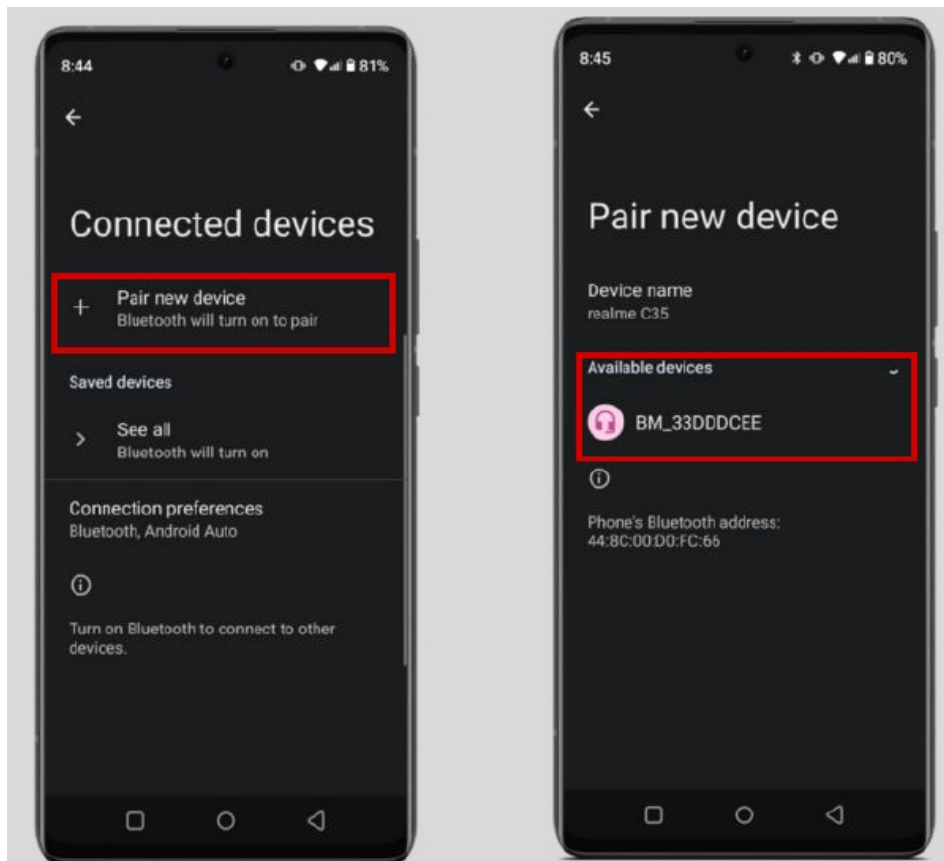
8:44

81%

Connected devices

Pair new device
Bluetooth will turn on to pair

Saved devices

See all
Bluetooth will turn on

Connection preferences
Bluetooth, Android Auto

Turn on Bluetooth to connect to other devices.

8:45

80%

Pair new device

Device name
realme C35

Available devices

BM_33DDDCEE

Phone's Bluetooth address:
44:8C:00:D0:FC:66